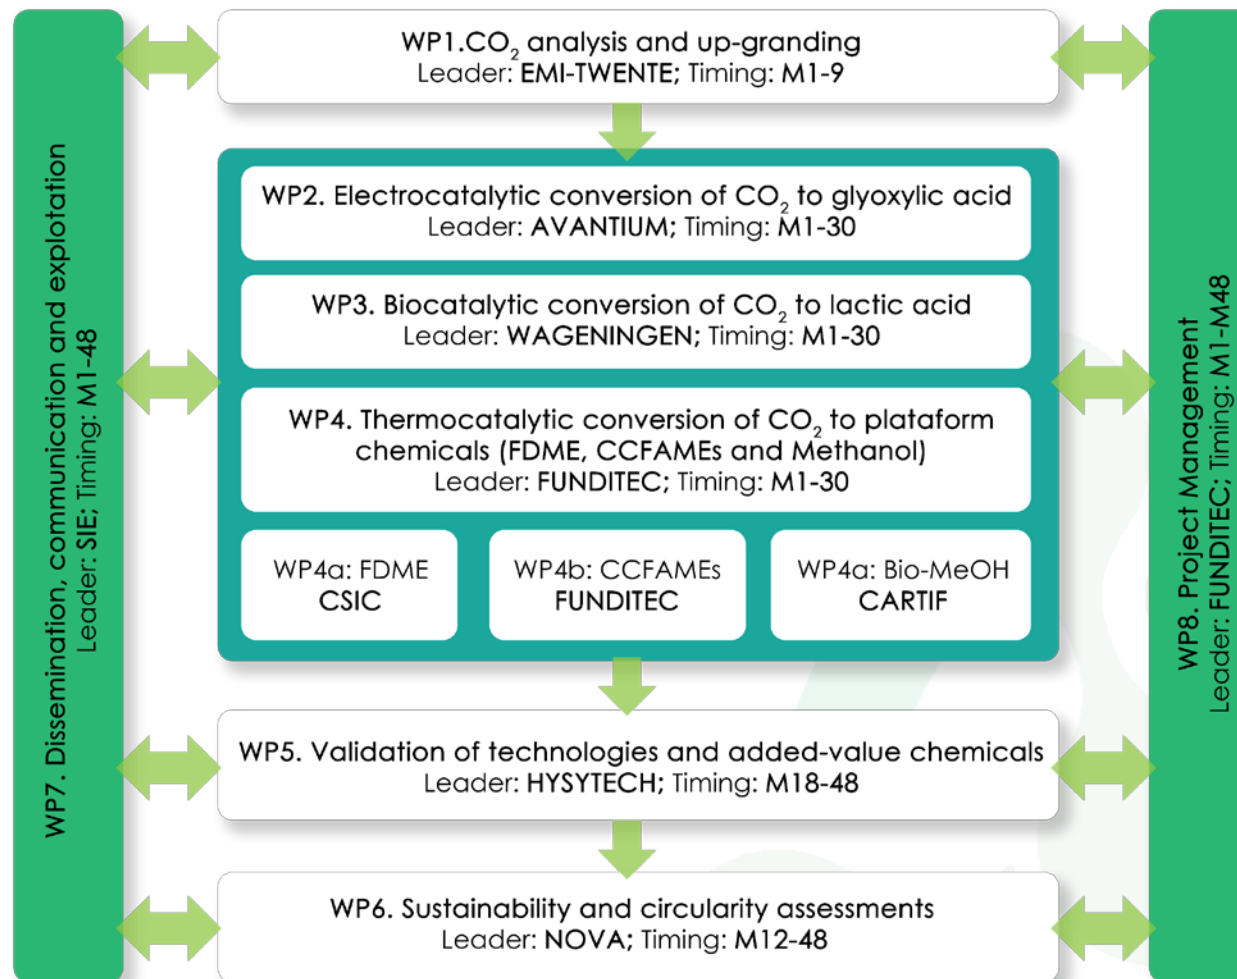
WP7. Dissemination, communication and explotation
Leader: SIE; Timing: M1-48

WP1.$CO_2$ analysis and up-granding
Leader: EMI-TWENTE; Timing: M1-9

WP2. Electrocatalytic conversion of $CO_2$ to glyoxylic acid
Leader: AVANTIUM; Timing: M1-30

WP3. Biocatalytic conversion of $CO_2$ to lactic acid
Leader: WAGENINGEN; Timing: M1-30

WP4. Thermocatalytic conversion of $CO_2$ to plataform chemicals (FDME, CCFAMEs and Methanol)
Leader: FUNDITEC; Timing: M1-30

WP4a: FDME
CSIC

WP4b: CCFAMEs
FUNDITEC

WP4a: Bio-MeOH
CARTIF

WP5. Validation of technologies and added-value chemicals
Leader: HYSYTECH; Timing: M18-48

WP6. Sustainability and circularity assessments
Leader: NOVA; Timing: M12-48

WP8. Project Management
Leader: FUNDITEC; Timing: M1-M48